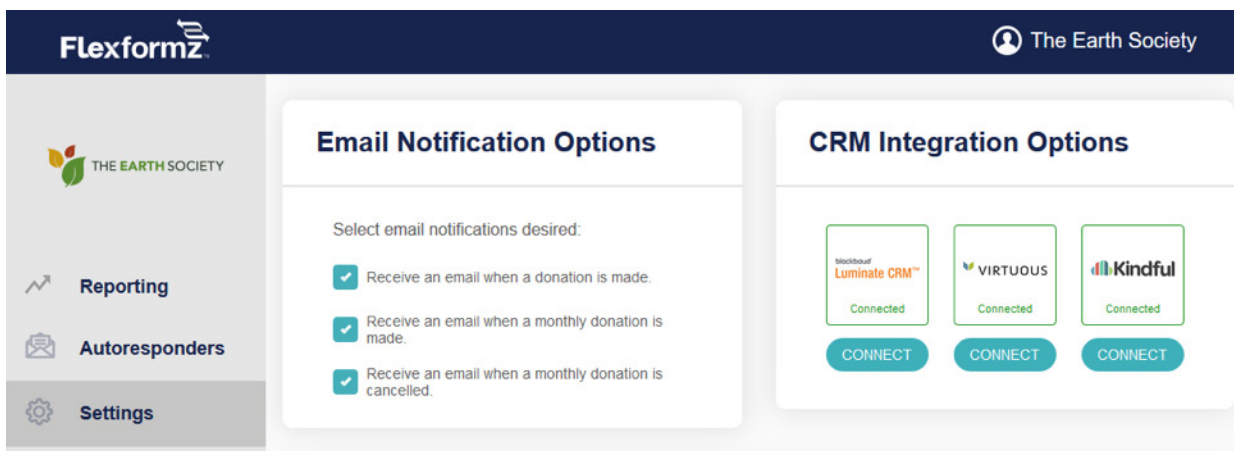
Flexformz

The Earth Society

THE EARTH SOCIETY

Reporting

Autoresponders

Settings

Email Notification Options

Select email notifications desired:

Receive an email when a donation is made.

Receive an email when a monthly donation is made.

Receive an email when a monthly donation is cancelled.

CRM Integration Options

blackbaud Luminate CRM™

Connected

CONNECT

VIRTUOUS

Connected

CONNECT

Kindful

Connected

CONNECT